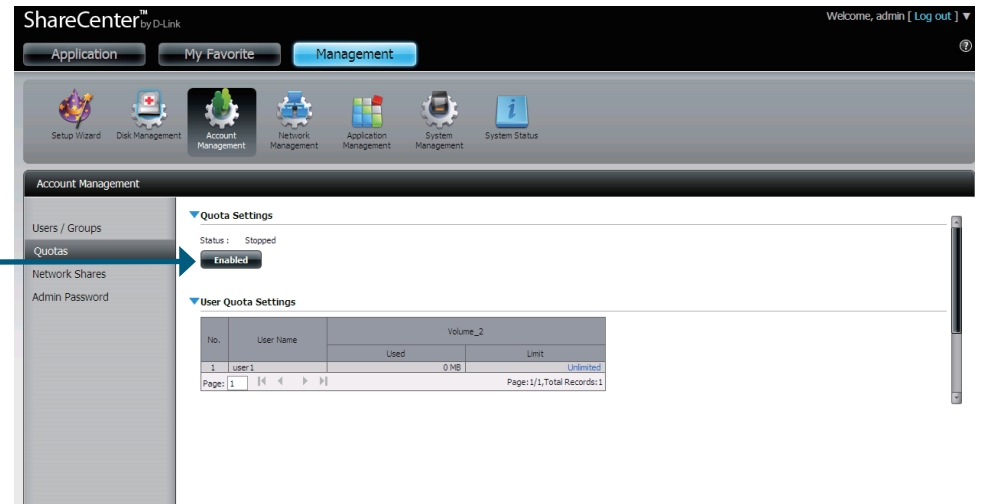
ShareCenter™ by D-Link

Welcome, admin [ Log out ] ▼

Application | My Favorite | Management

?

Setup Wizard | Disk Management | Account Management | Network Management | Application Management | System Management | System Status

Account Management

Users / Groups
Quotas
Network Shares
Admin Password

Quota Settings

Status : Stopped

Enabled

User Quota Settings

| No. | User Name | Volume_2 Used | Volume_2 Limit |
|---|---|---|---|
| 1 | user1 | 0 MB | Unlimited |

Page: 1

Page:1/1,Total Records:1